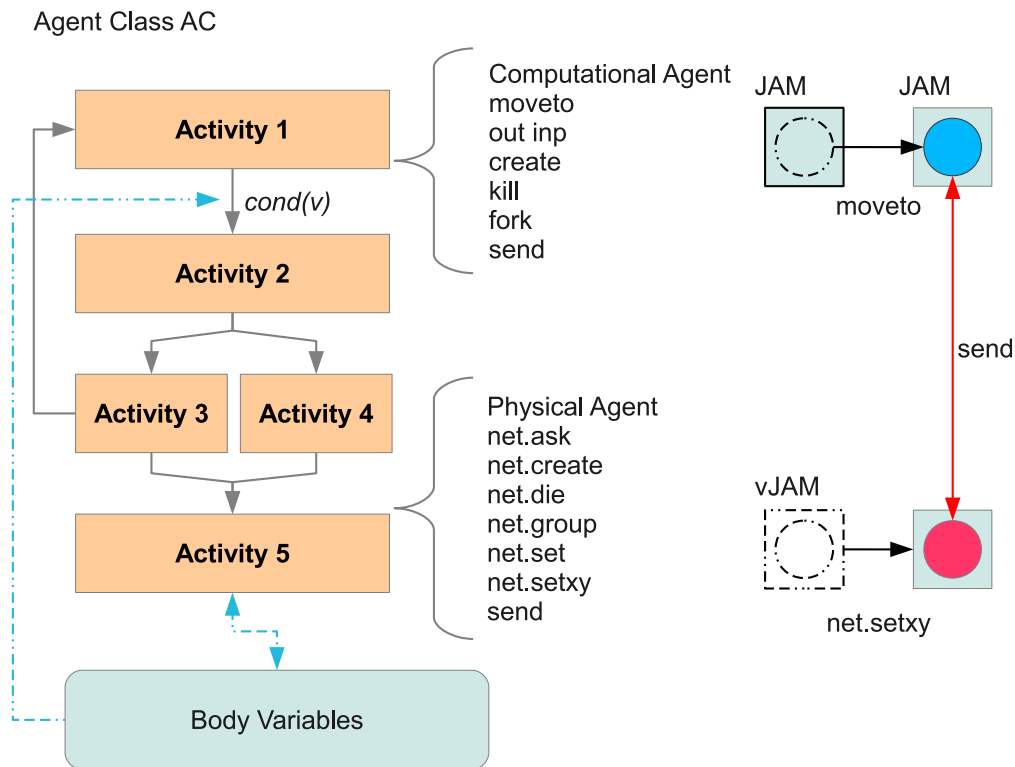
Agent Class AC

Activity 1

cond(v)

Activity 2

Activity 3

Activity 4

Activity 5

Body Variables

Computational Agent
moveto
out inp
create
kill
fork
send

Physical Agent
net.ask
net.create
net.die
net.group
net.set
net.setxy
send

JAM

JAM

moveto

send

vJAM

net.setxy